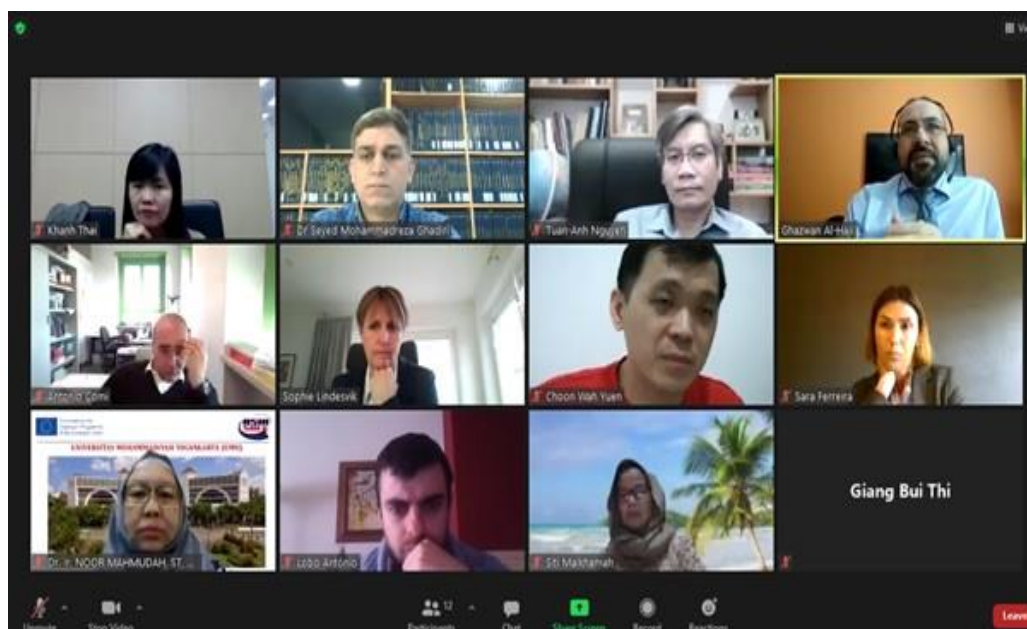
Khanh Thai
Dr Seyed Mohammadreza Ghadiri
Tuan-Anh Nguyen
Ghazwan Al-Haji
Antonio Comi
Sophie Lindesvik
Choon Wah Yuen
Sara Ferreira
UNIVERSITAS MUHAMMADIYAH YOGYAKARTA (UMY)
Dr. Ir. NOOR MAHMUDAH, ST. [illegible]
Lobo Antonio
Siti Malkhamah
Giang Bui Thi

Unmute
Stop Video
Participants 12
Chat
Share Screen
Record
Reactions
Leave